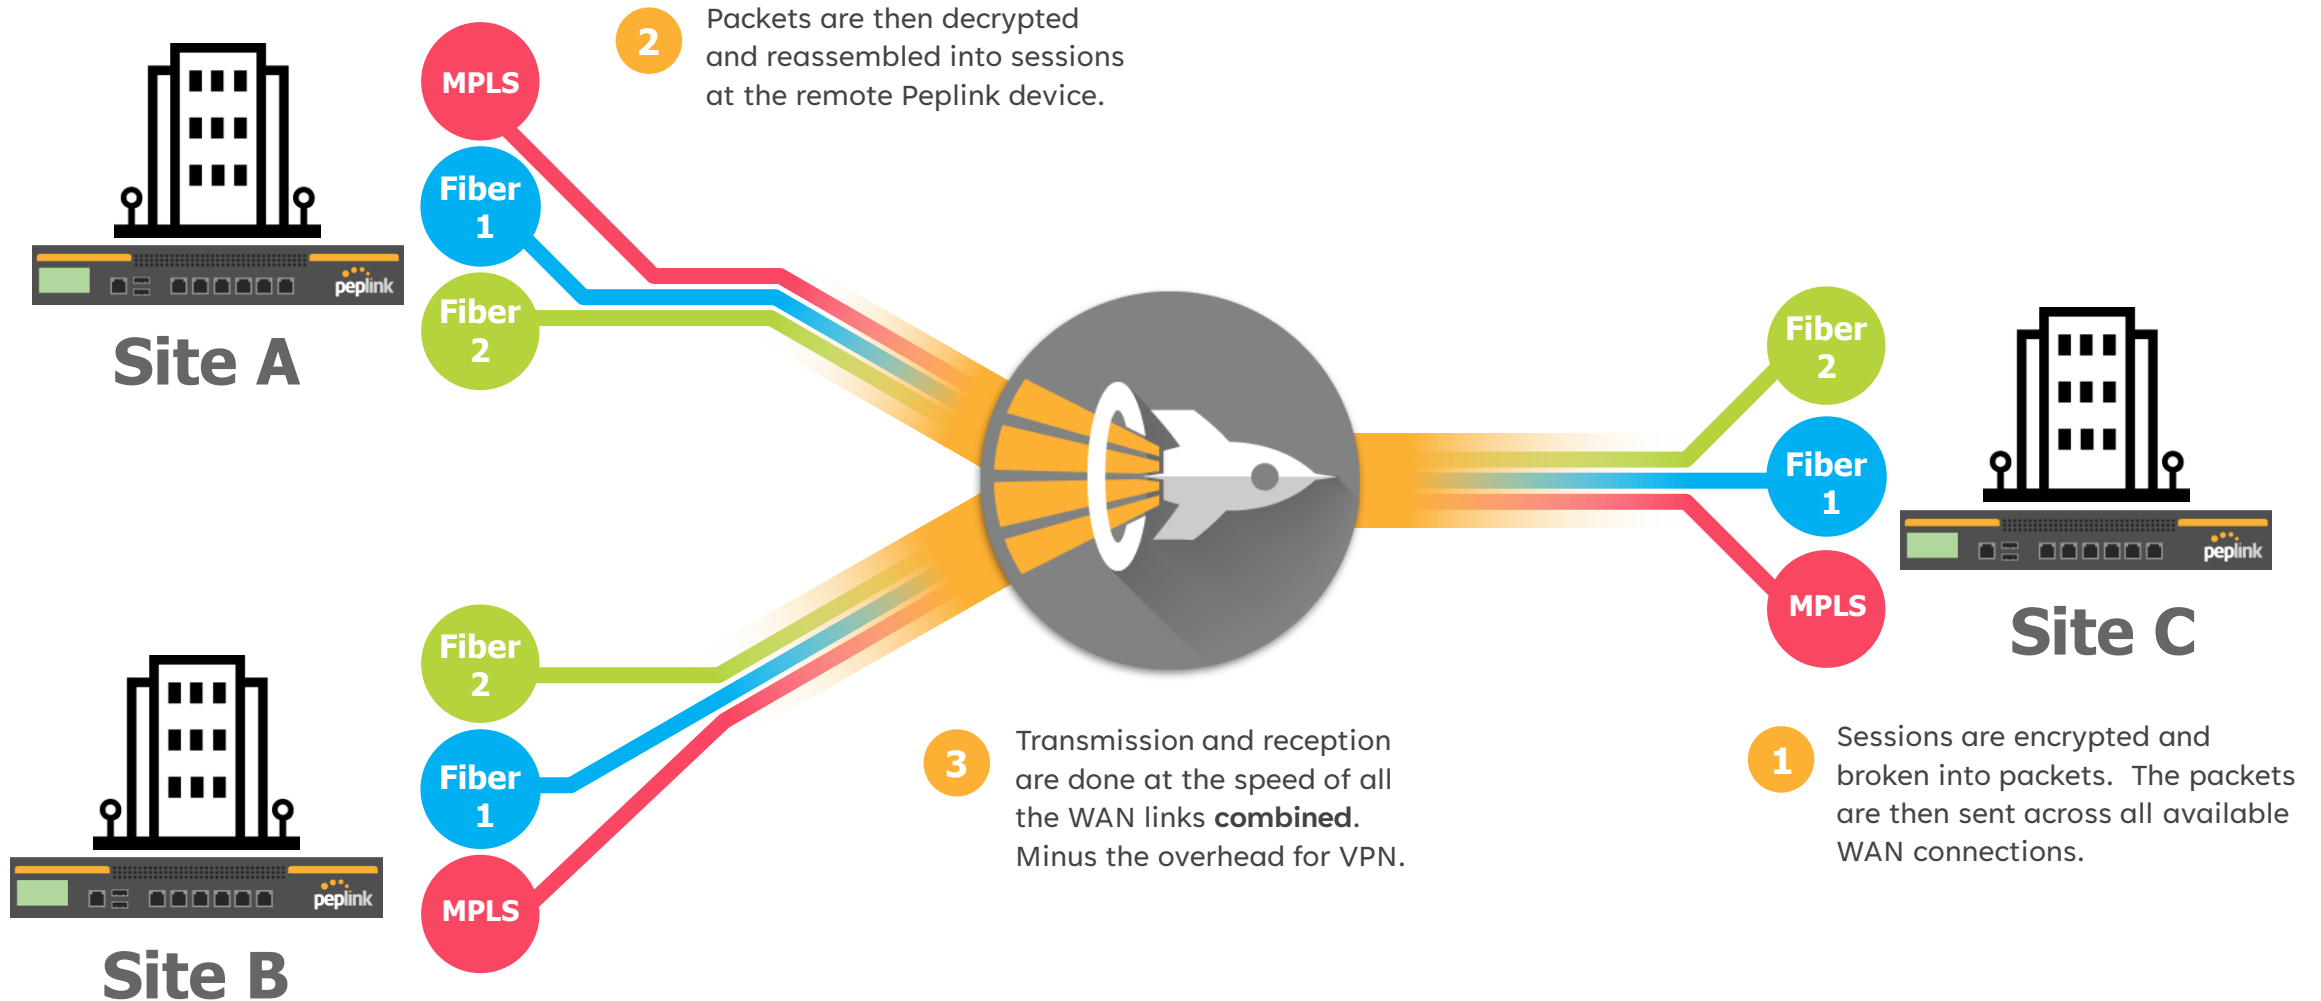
peplink

Site A

MPLS

Fiber 1

Fiber 2

2 Packets are then decrypted and reassembled into sessions at the remote Peplink device.

Fiber 2

Fiber 1

MPLS

peplink

Site C

peplink

Site B

Fiber 2

Fiber 1

MPLS

3 Transmission and reception are done at the speed of all the WAN links **combined**. Minus the overhead for VPN.

1 Sessions are encrypted and broken into packets. The packets are then sent across all available WAN connections.